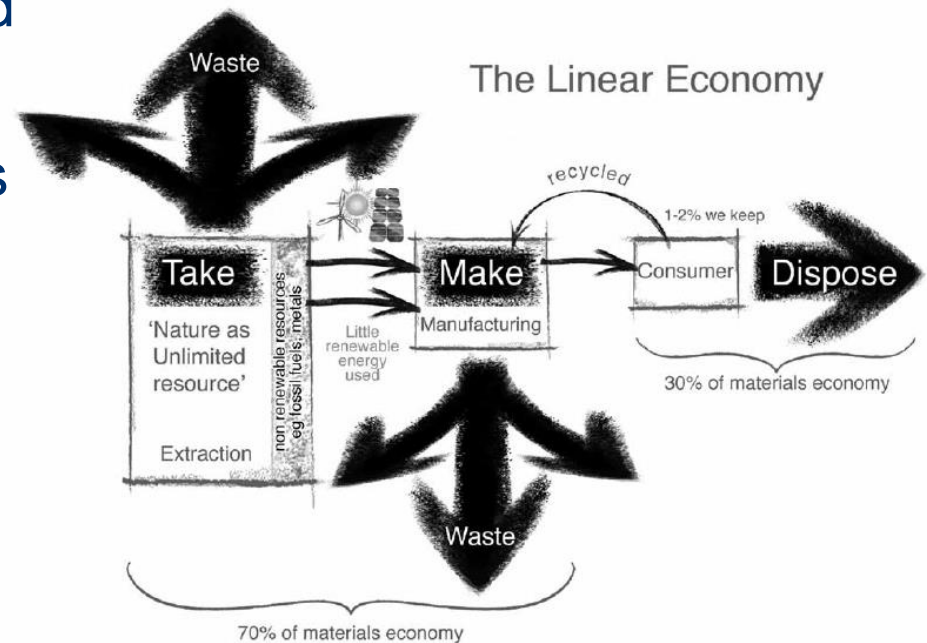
d

s

Waste

The Linear Economy

recycled

1-2% we keep

Take

'Nature as Unlimited resource'

Extraction

non renewable resources eg fossil fuels, metals

Little renewable energy used

Make

Manufacturing

Consumer

Dispose

30% of materials economy

Waste

70% of materials economy